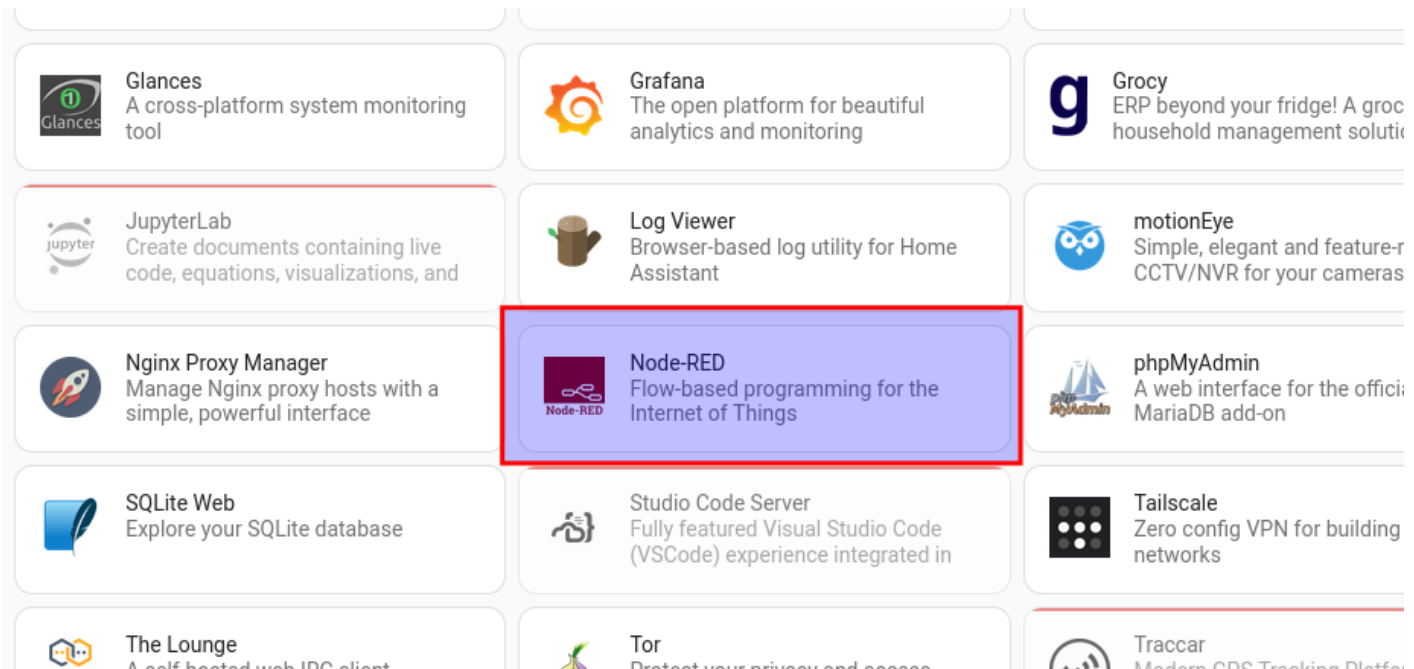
Glances
Glances
A cross-platform system monitoring tool

Grafana
The open platform for beautiful analytics and monitoring

g
Grocy
ERP beyond your fridge! A groc household management soluti

jupyter
JupyterLab
Create documents containing live code, equations, visualizations, and

Log Viewer
Browser-based log utility for Home Assistant

motionEye
Simple, elegant and feature-r CCTV/NVR for your cameras

Nginx Proxy Manager
Manage Nginx proxy hosts with a simple, powerful interface

Node-RED
Node-RED
Flow-based programming for the Internet of Things

phpMyAdmin
phpMyAdmin
A web interface for the officia MariaDB add-on

SQLite Web
Explore your SQLite database

Studio Code Server
Fully featured Visual Studio Code (VSCode) experience integrated in

Tailscale
Zero config VPN for building networks

The Lounge
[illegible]

Tor
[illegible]

Traccar
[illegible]